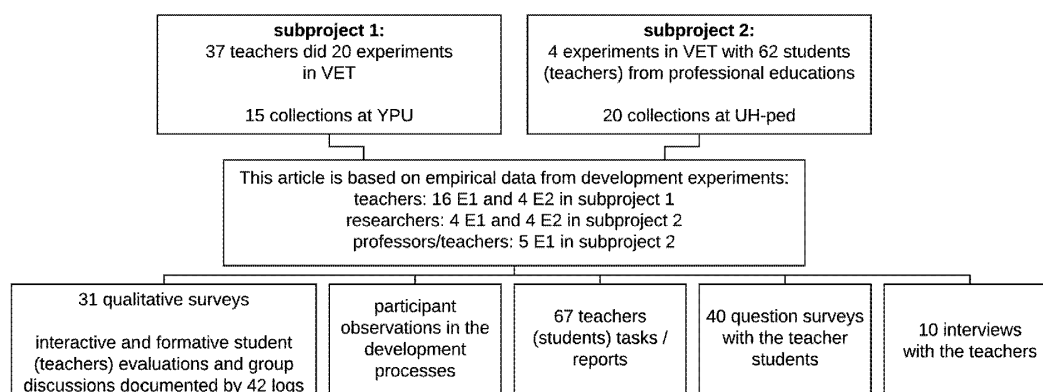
**subproject 1:**
37 teachers did 20 experiments in VET

15 collections at YPU

**subproject 2:**
4 experiments in VET with 62 students (teachers) from professional educations

20 collections at UH-ped

This article is based on empirical data from development experiments:
teachers: 16 E1 and 4 E2 in subproject 1
researchers: 4 E1 and 4 E2 in subproject 2
professors/teachers: 5 E1 in subproject 2

31 qualitative surveys

interactive and formative student (teachers) evaluations and group discussions documented by 42 logs

participant observations in the development processes

67 teachers (students) tasks / reports

40 question surveys with the teacher students

10 interviews with the teachers